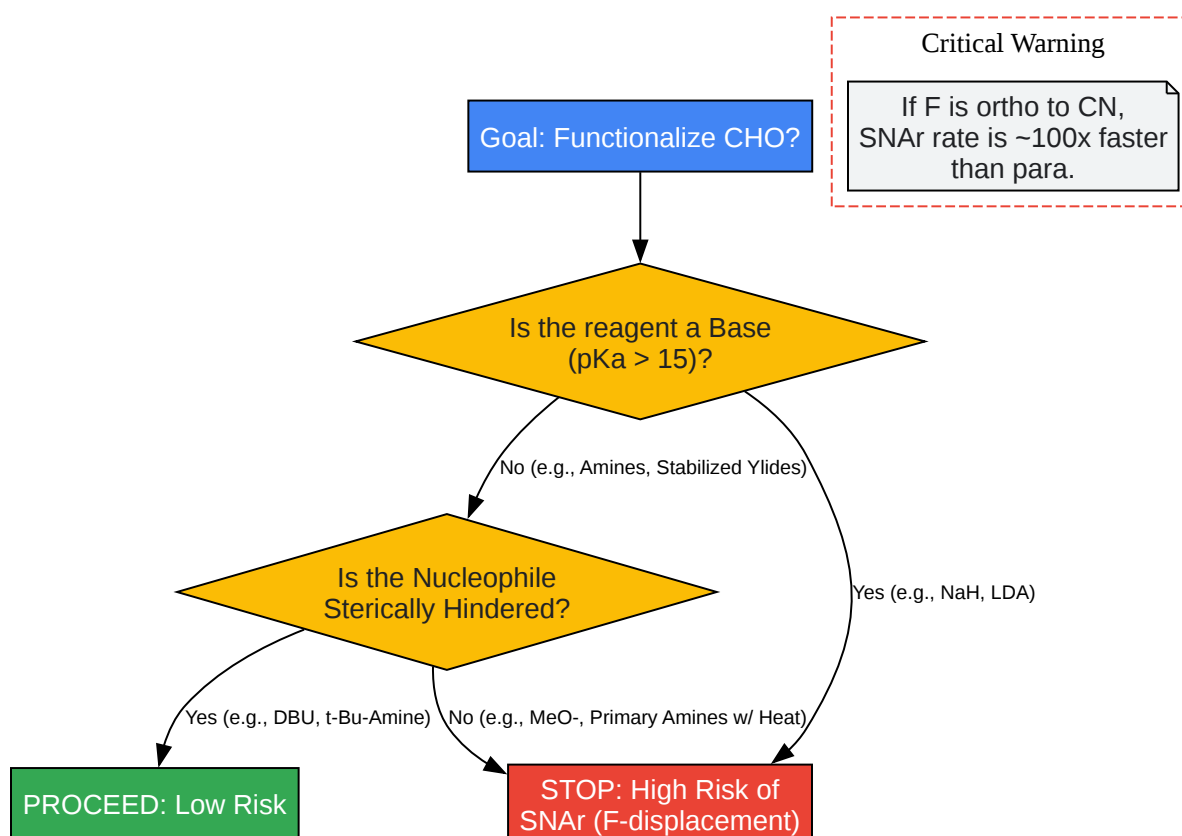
Critical Warning

If F is ortho to CN, SNAr rate is ~100x faster than para.

Goal: Functionalize CHO?

Is the reagent a Base (pKa > 15)?

No (e.g., Amines, Stabilized Ylides)

Yes (e.g., NaH, LDA)

Is the Nucleophile Sterically Hindered?

Yes (e.g., DBU, t-Bu-Amine)

No (e.g., MeO-, Primary Amines w/ Heat)

PROCEED: Low Risk

STOP: High Risk of SNAr (F-displacement)